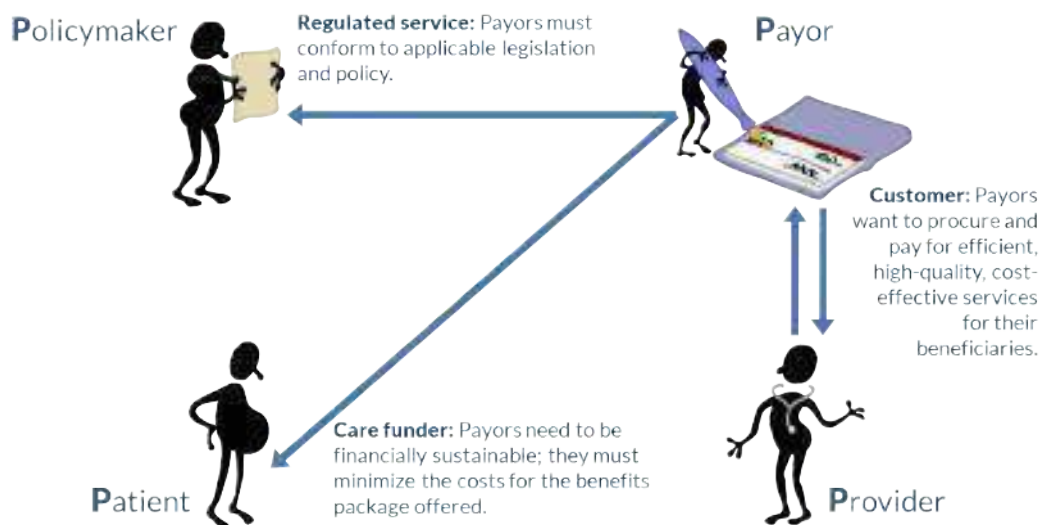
Policymaker

Regulated service: Payors must conform to applicable legislation and policy.

Payor

Customer: Payors want to procure and pay for efficient, high-quality, cost-effective services for their beneficiaries.

Care funder: Payors need to be financially sustainable; they must minimize the costs for the benefits package offered.

Patient

Provider